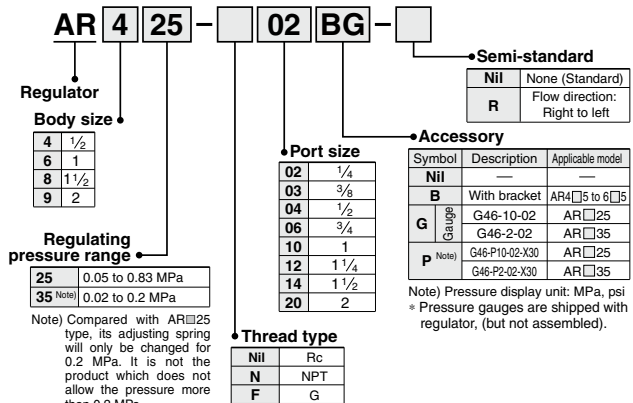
AR 4 25 – 02 BG –

Semi-standard

| Nil | None (Standard) |
|---|---|
| R | Flow direction: Right to left |

Regulator

Body size

| 4 | $\frac{1}{2}$ |
|---|---|
| 6 | 1 |
| 8 | $1\frac{1}{2}$ |
| 9 | 2 |

Accessory

| Symbol | | Description | Applicable model |
|---|---|---|---|
| Nil | | — | — |
| B | | With bracket | AR4□5 to 6□5 |
| G | Gauge | G46-10-02 | AR□25 |
| | | G46-2-02 | AR□35 |
| P Note) | | G46-P10-02-X30 | AR□25 |
| | | G46-P2-02-X30 | AR□35 |

Note) Pressure display unit: MPa, psi
∗ Pressure gauges are shipped with regulator, (but not assembled).

Port size

| 02 | $\frac{1}{4}$ |
|---|---|
| 03 | $\frac{3}{8}$ |
| 04 | $\frac{1}{2}$ |
| 06 | $\frac{3}{4}$ |
| 10 | 1 |
| 12 | $1\frac{1}{4}$ |
| 14 | $1\frac{1}{2}$ |
| 20 | 2 |

Regulating pressure range

| 25 | 0.05 to 0.83 MPa |
|---|---|
| 35 Note) | 0.02 to 0.2 MPa |

Note) Compared with AR□25 type, its adjusting spring will only be changed for 0.2 MPa. It is not the product which does not allow the pressure more than 0.2 MPa.

Thread type

| Nil | Rc |
|---|---|
| N | NPT |
| F | G |